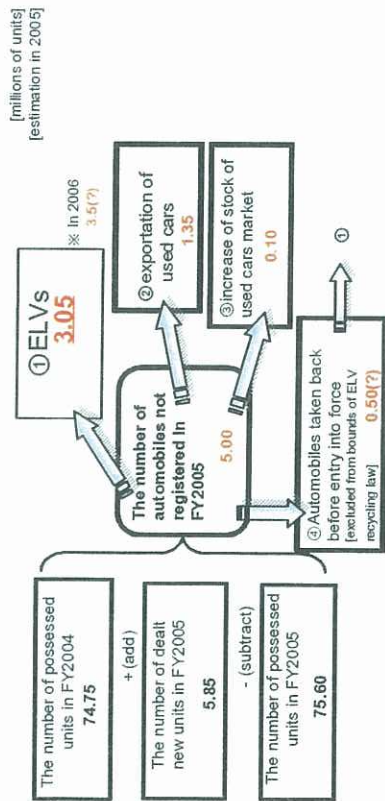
[millions of units]
[estimation in 2005]

The number of possessed units in FY2004
74.75

+ (add)

The number of dealt new units in FY2005
5.85

- (subtract)

The number of possessed units in FY2005
75.60

The number of automobiles not registered in FY2005
5.00

①ELVs
3.05

※ In 2006
3.5(?)

②exportation of used cars
1.35

③increase of stock of used cars market
0.10

④Automobiles taken back before entry into force
[excluded from bounds of ELV recycling law]
0.50(?)

①